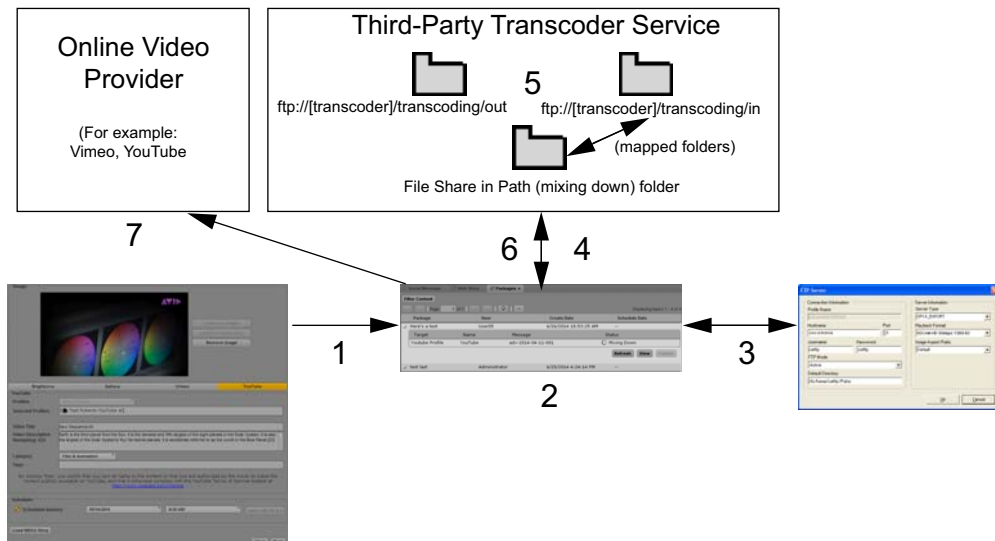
Online Video Provider

(For example: Vimeo, YouTube

Third-Party Transcoder Service

5

ftp://[transcoder]/transcoding/out

ftp://[transcoder]/transcoding/in

(mapped folders)

File Share in Path (mixing down) folder

7

6

4

1

2

3

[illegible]